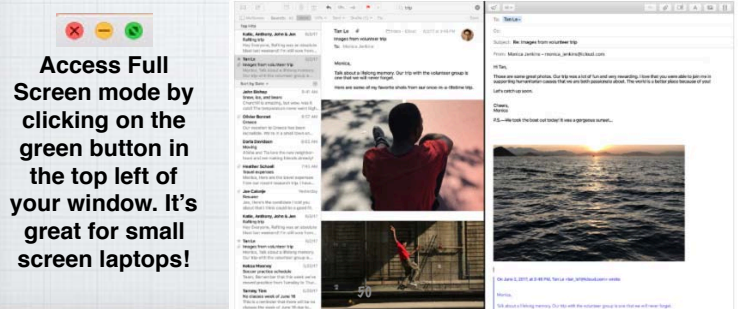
Access Full Screen mode by clicking on the green button in the top left of your window. It's great for small screen laptops!

Tan Le
Images from volunteer trip
To: Monica Jenkins

Monica,

Talk about a lifelong memory. Our trip with the volunteer group is one that we will never forget.

Here are some of my favorite shots from our once-in-a-lifetime trip.

To: Tan Le

Subject: Re: Images from volunteer trip

From: Monica Jenkins – monica_jenkins@icloud.com

Hi Tan,

These are some great photos. Our trip was a lot of fun and very rewarding. I love that you were able to join me in supporting humanitarian causes that we are both passionate about. The world is a better place because of you!

Let's catch up soon.

Cheers,
Monica

P.S.—We took the boat out today! It was a gorgeous sunset...

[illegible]